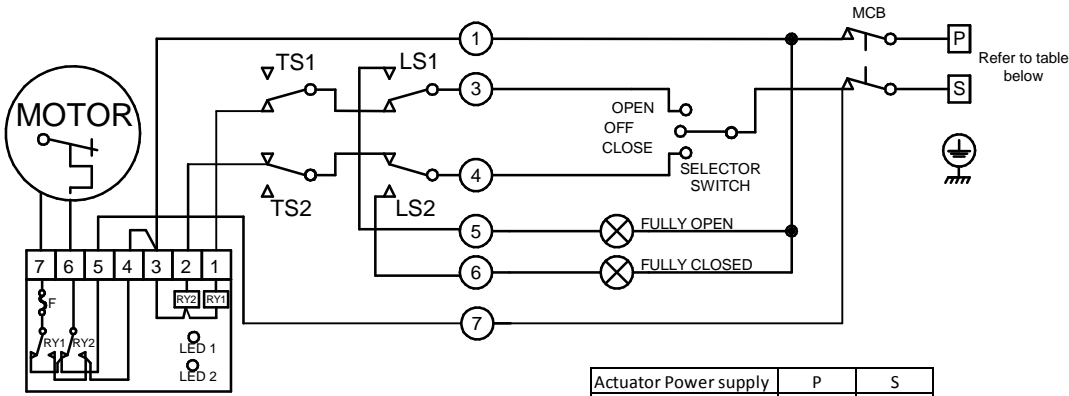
MCB

P

Refer to table below

S

1

TS1

LS1

3

OPEN

OFF

CLOSE

SELECTOR SWITCH

MOTOR

4

TS2

LS2

5

FULLY OPEN

6

FULLY CLOSED

7

| 7 | 6 | 5 | 4 | 3 | 2 | 1 |
|---|---|---|---|---|---|---|

F

RY2

RY1

RY1

RY2

LED 1

LED 2

| Actuator Power supply | P | S |
|---|---|---|